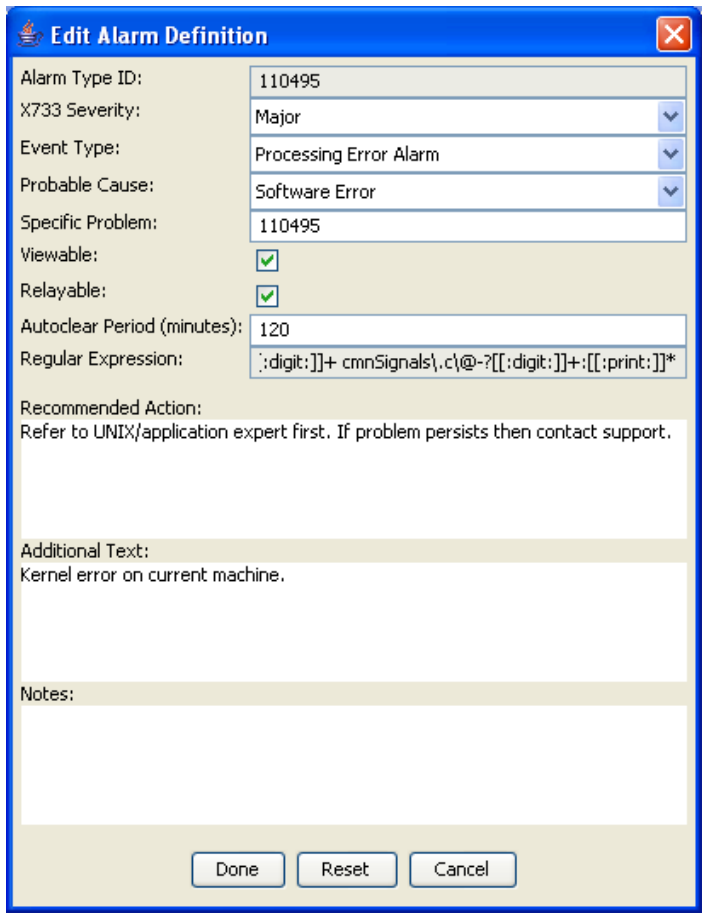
Edit Alarm Definition

Alarm Type ID: 110495

X733 Severity: Major

Event Type: Processing Error Alarm

Probable Cause: Software Error

Specific Problem: 110495

Viewable:

Relayable:

Autoclear Period (minutes): 120

Regular Expression: :digit:]]+ cmnSignals\.c\@-?[[:digit:]]+:[[:print:]]*

Recommended Action:
Refer to UNIX/application expert first. If problem persists then contact support.

Additional Text:
Kernel error on current machine.

Notes:

Done Reset Cancel